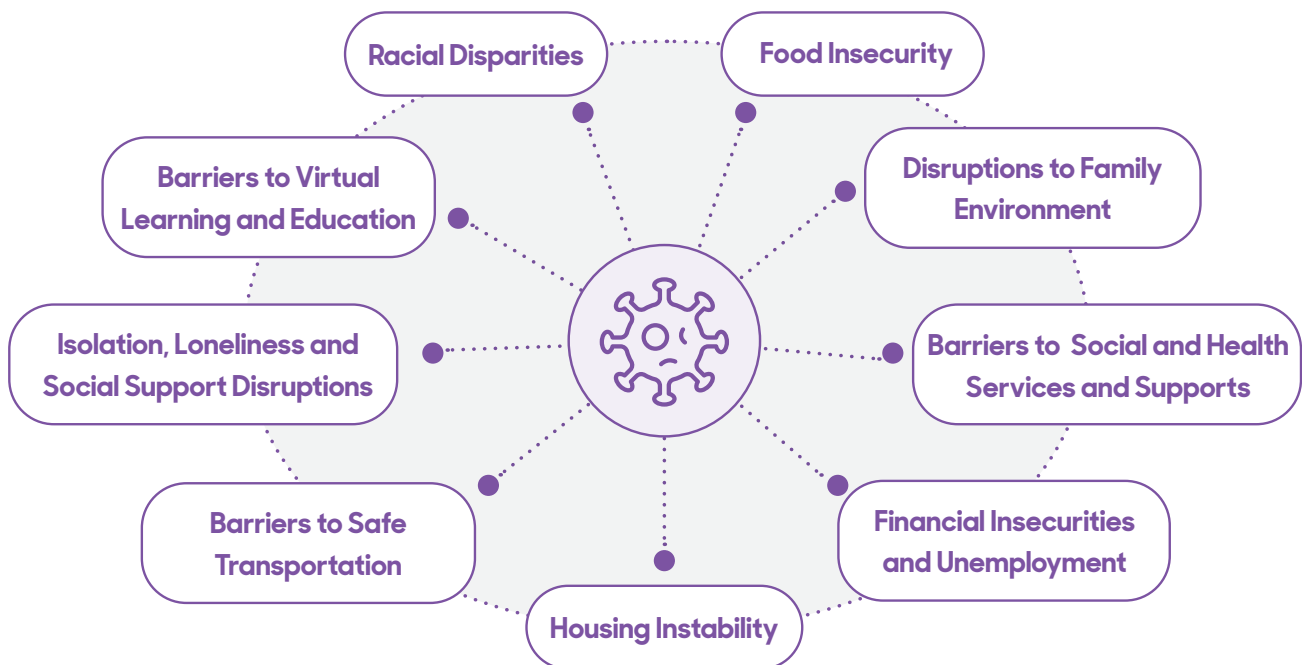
Racial Disparities

Food Insecurity

Barriers to Virtual Learning and Education

Disruptions to Family Environment

Isolation, Loneliness and Social Support Disruptions

Barriers to  Social and Health Services and Supports

Barriers to Safe Transportation

Financial Insecurities and Unemployment

Housing Instability